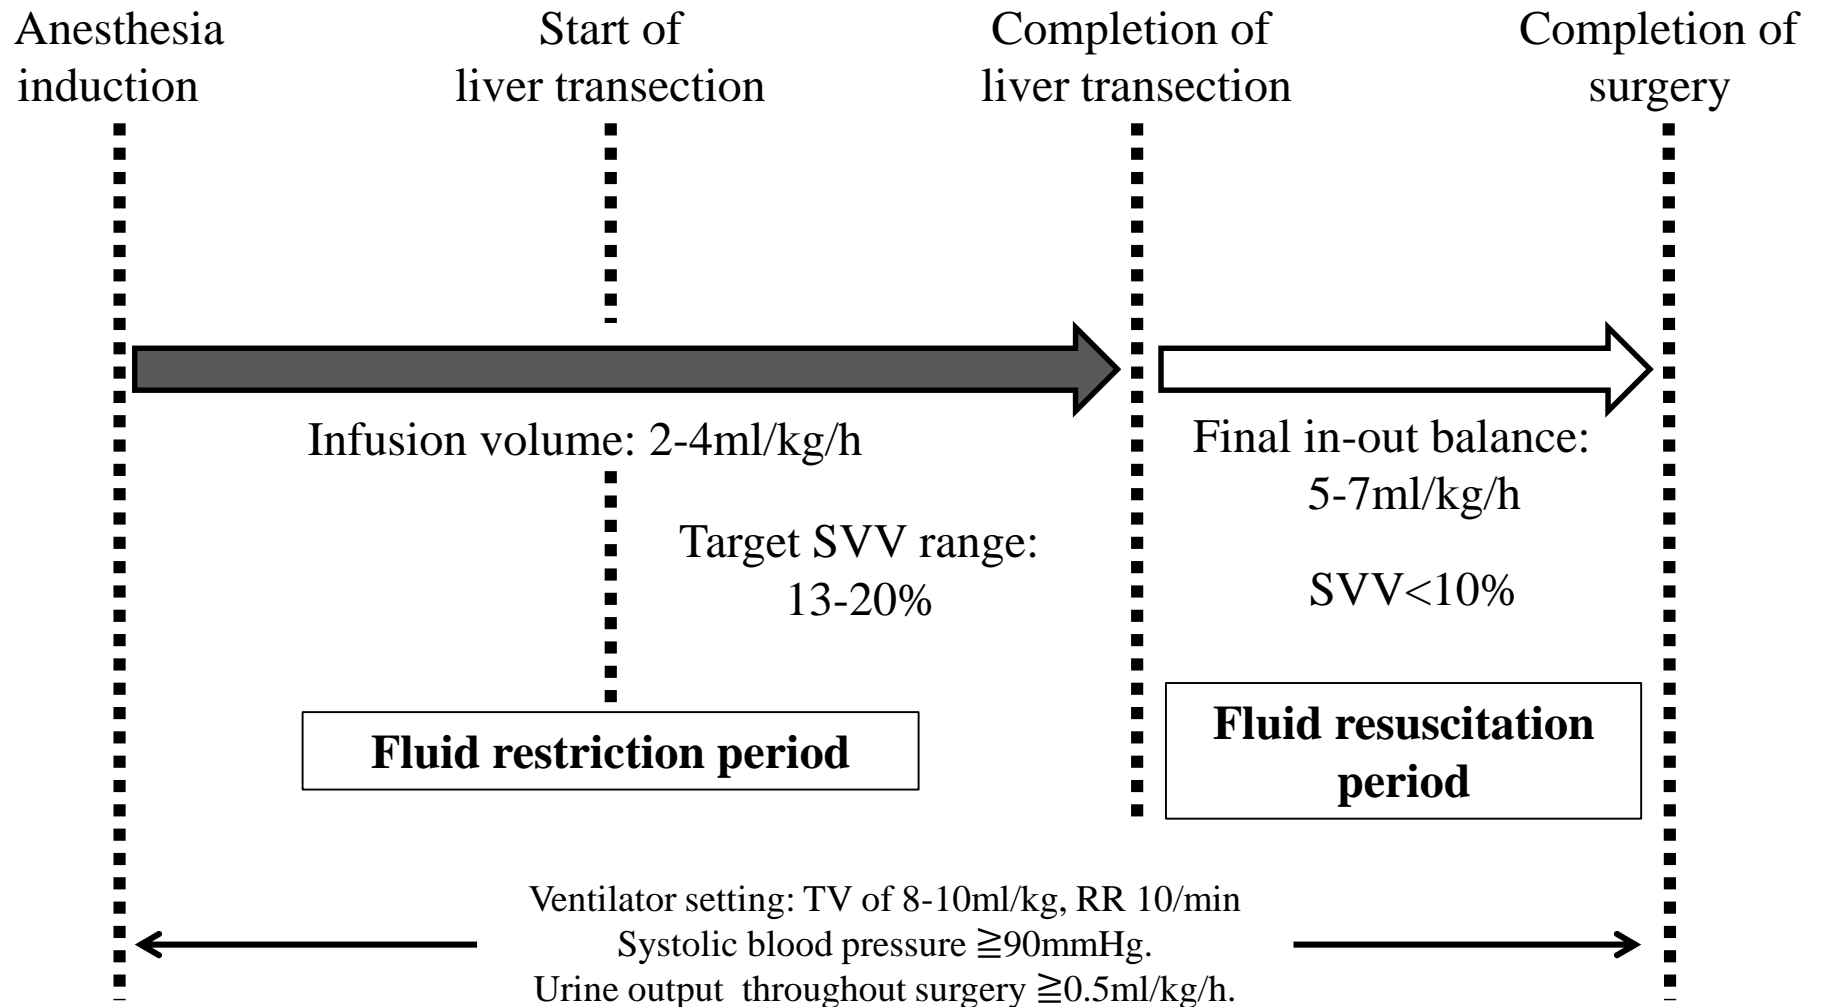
Anesthesia induction

Start of liver transection

Completion of liver transection

Completion of surgery

Infusion volume: 2-4ml/kg/h

Target SVV range: 13-20%

Fluid restriction period

Final in-out balance: 5-7ml/kg/h

SVV<10%

Fluid resuscitation period

Ventilator setting: TV of 8-10ml/kg, RR 10/min
Systolic blood pressure ≧90mmHg.
Urine output throughout surgery ≧0.5ml/kg/h.